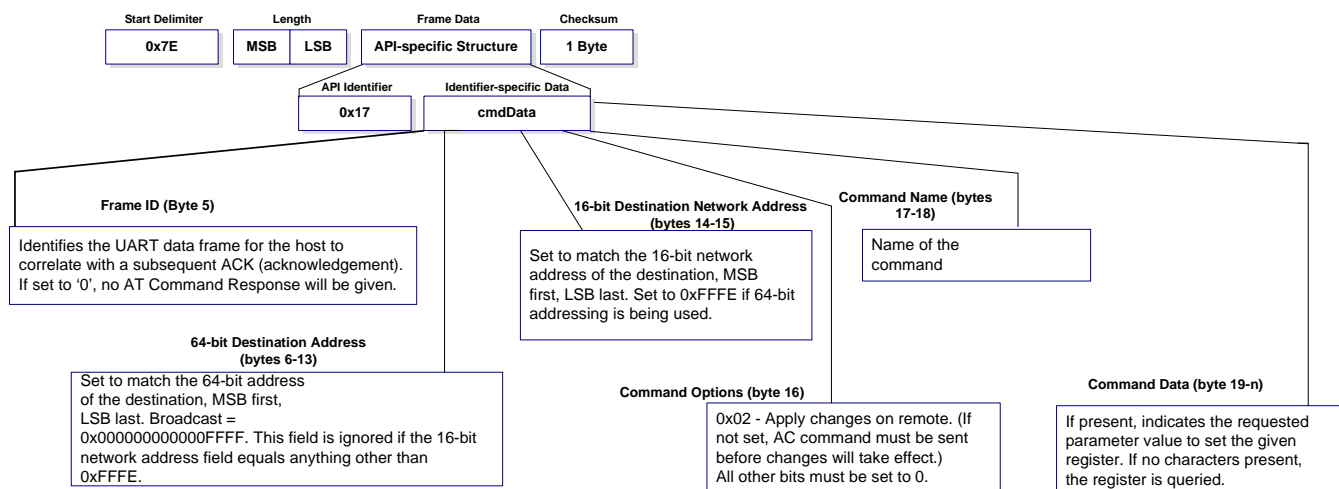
Start Delimiter

0x7E

Length

MSB

LSB

Frame Data

API-specific Structure

Checksum

1 Byte

API Identifier

0x17

Identifier-specific Data

cmdData

Frame ID (Byte 5)

Identifies the UART data frame for the host to correlate with a subsequent ACK (acknowledgement). If set to '0', no AT Command Response will be given.

64-bit Destination Address (bytes 6-13)

Set to match the 64-bit address of the destination, MSB first, LSB last. Broadcast = 0x000000000000FFFF. This field is ignored if the 16-bit network address field equals anything other than 0xFFFE.

16-bit Destination Network Address (bytes 14-15)

Set to match the 16-bit network address of the destination, MSB first, LSB last. Set to 0xFFFE if 64-bit addressing is being used.

Command Options (byte 16)

0x02 - Apply changes on remote. (If not set, AC command must be sent before changes will take effect.) All other bits must be set to 0.

Command Name (bytes 17-18)

Name of the command

Command Data (byte 19-n)

If present, indicates the requested parameter value to set the given register. If no characters present, the register is queried.